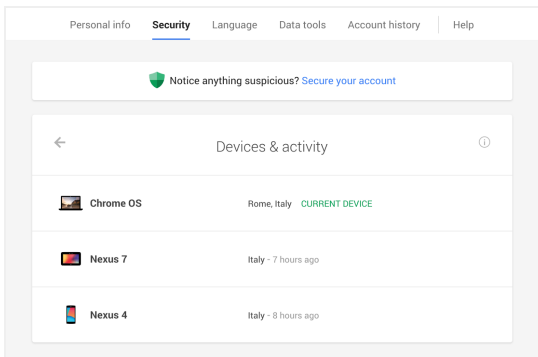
Personal info Security Language Data tools Account history Help

Notice anything suspicious? Secure your account

Devices & activity

Chrome OS Rome, Italy CURRENT DEVICE

Nexus 7 Italy - 7 hours ago

Nexus 4 Italy - 8 hours ago